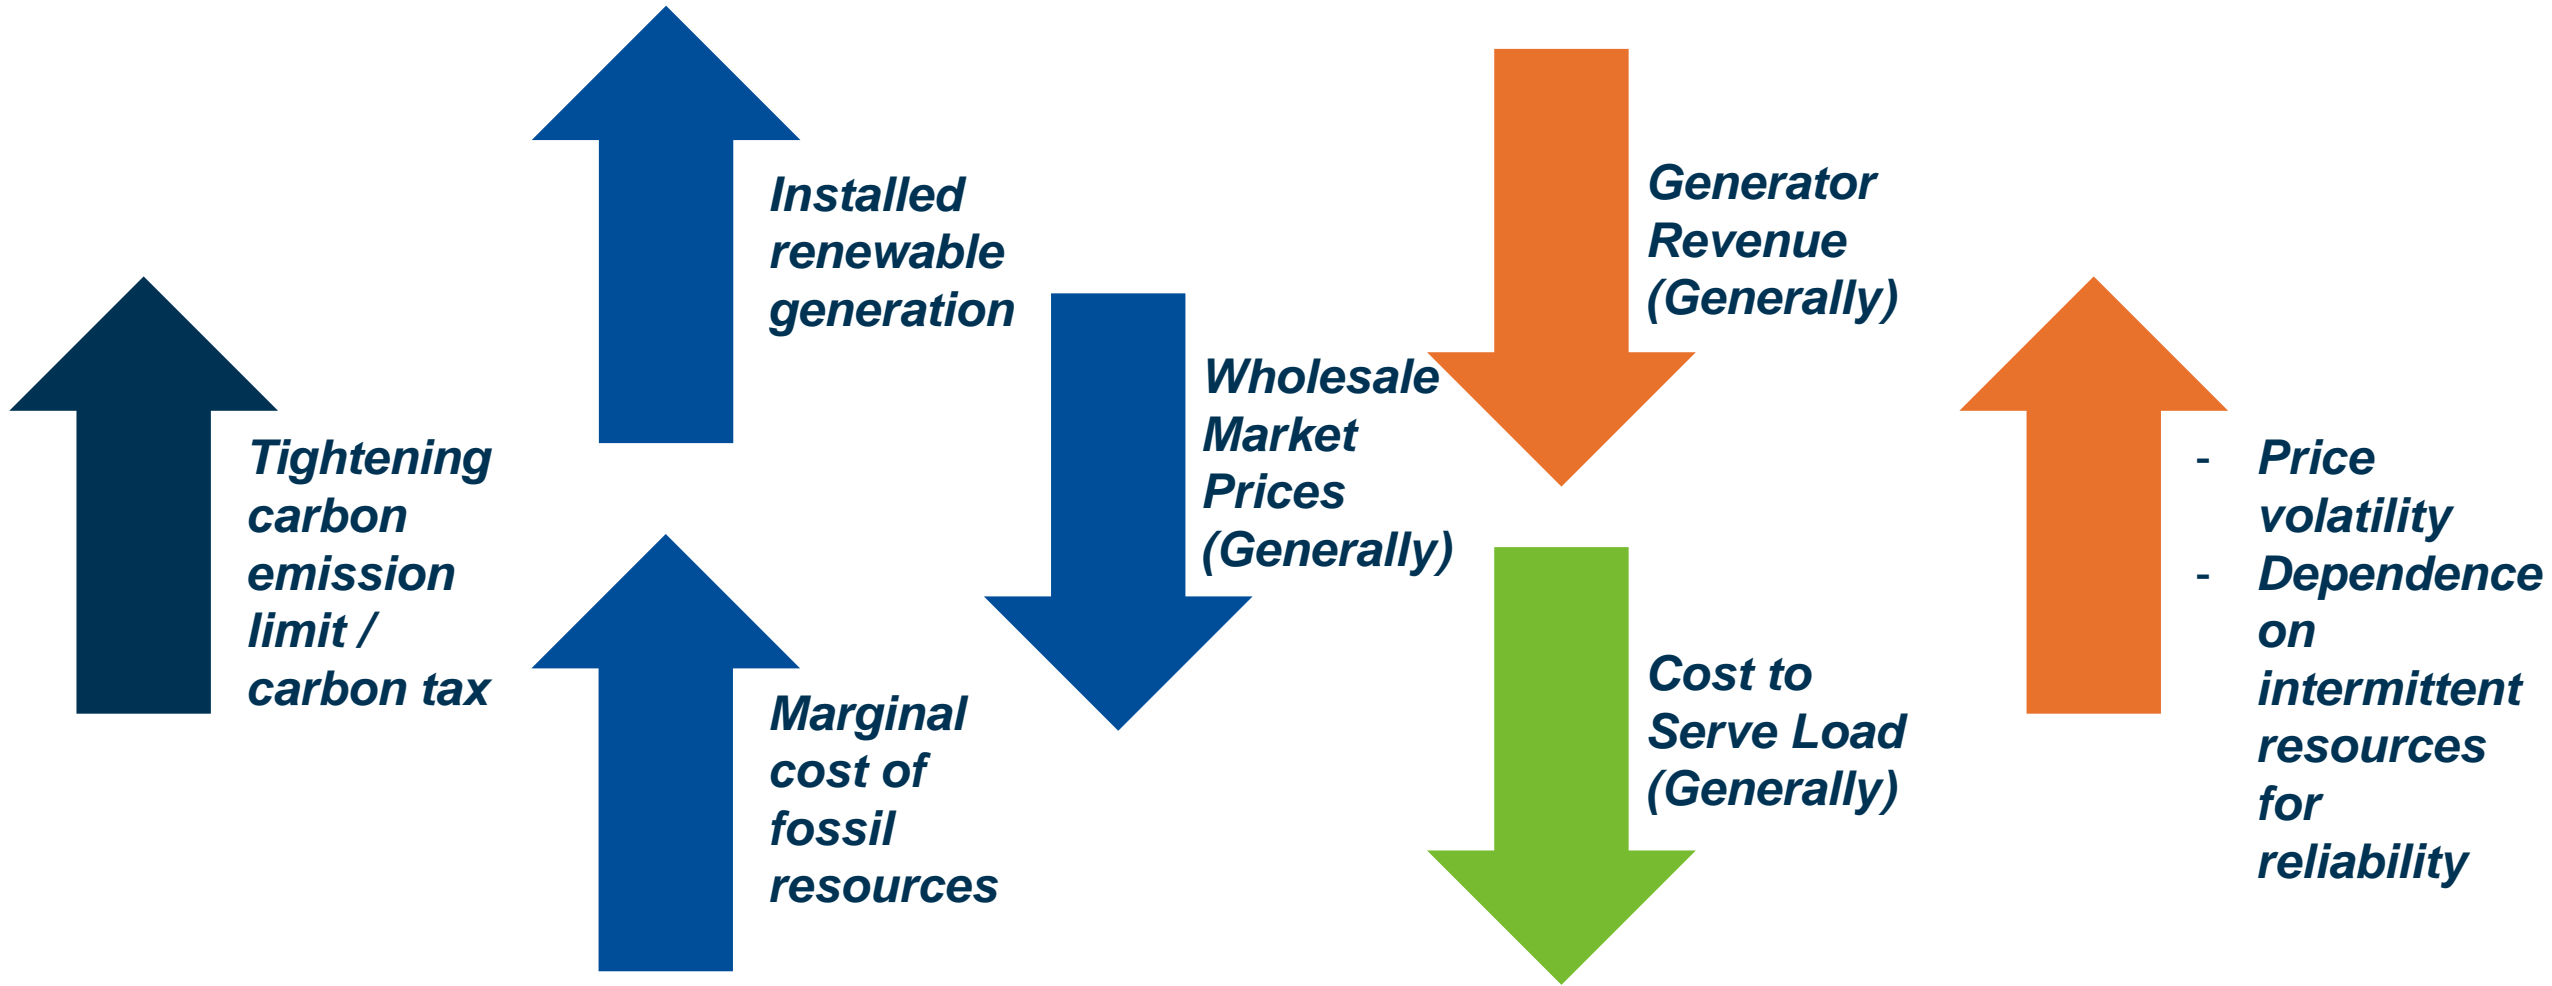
Tightening carbon emission limit / carbon tax

Installed renewable generation

Marginal cost of fossil resources

Wholesale Market Prices (Generally)

Generator Revenue (Generally)

Cost to Serve Load (Generally)

- Price volatility
- Dependence on intermittent resources for reliability